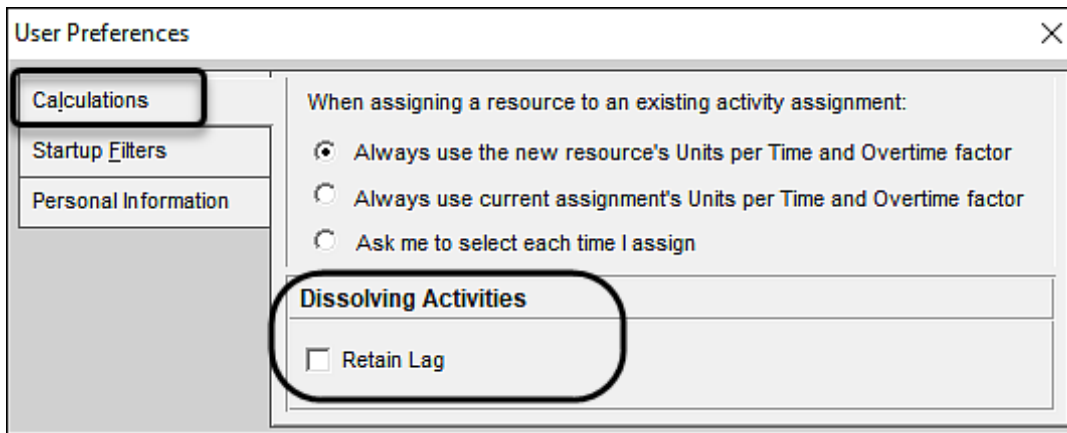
User Preferences

Calculations

Startup Filters

Personal Information

When assigning a resource to an existing activity assignment:

Always use the new resource's Units per Time and Overtime factor

Always use current assignment's Units per Time and Overtime factor

Ask me to select each time I assign

Dissolving Activities

Retain Lag